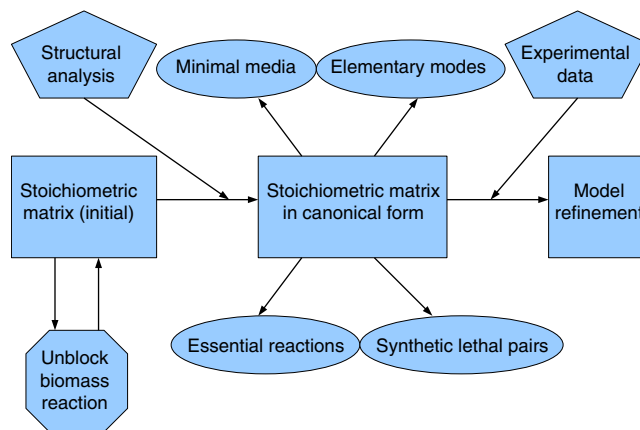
Structural analysis

Minimal media

Elementary modes

Experimental data

Stoichiometric matrix (initial)

Stoichiometric matrix in canonical form

Model refinement

Unblock biomass reaction

Essential reactions

Synthetic lethal pairs